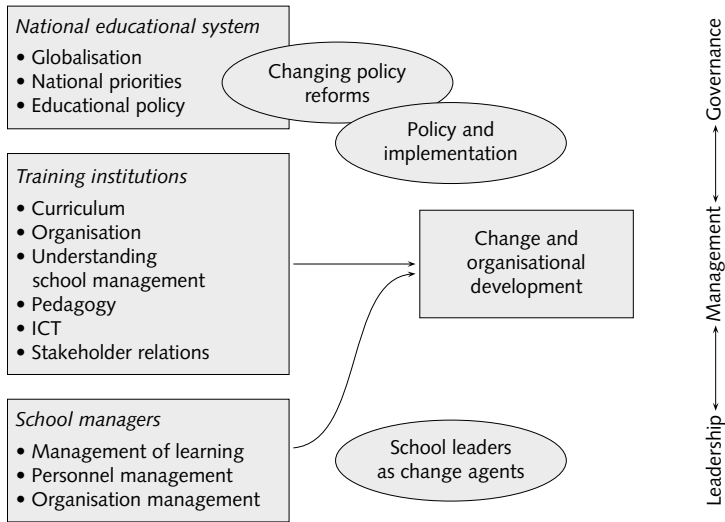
*National educational system*
• Globalisation
• National priorities
• Educational policy

Changing policy reforms

Policy and implementation

*Training institutions*
• Curriculum
• Organisation
• Understanding school management
• Pedagogy
• ICT
• Stakeholder relations

Change and organisational development

*School managers*
• Management of learning
• Personnel management
• Organisation management

School leaders as change agents

Leadership ↔ Management ↔ Governance